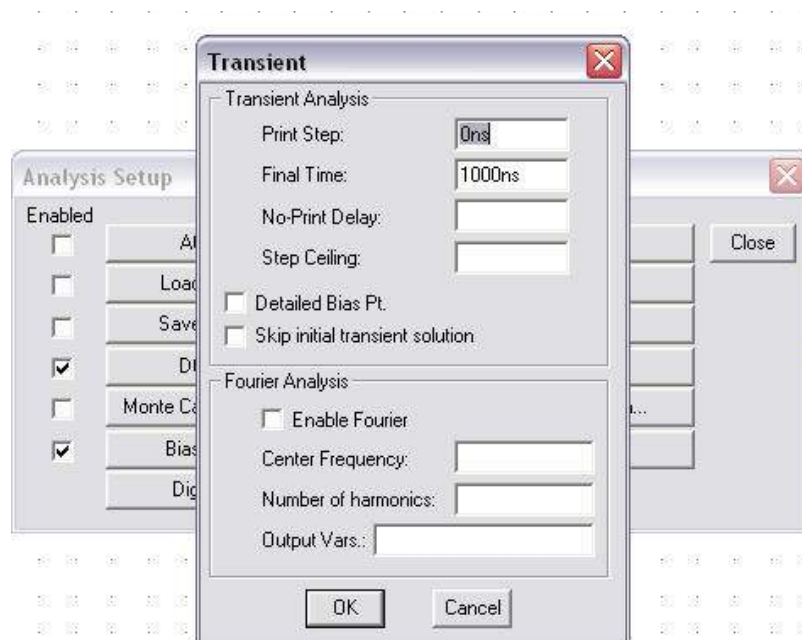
Transient

Transient Analysis

Print Step: 0ns

Final Time: 1000ns

No-Print Delay:

Step Ceiling:

Detailed Bias Pt.

Skip initial transient solution

Fourier Analysis

Enable Fourier

Center Frequency:

Number of harmonics:

Output Vars.:

OK

Cancel

Analysis Setup

Enabled

Al

Load

Save

D

Monte Ca

Bias

Dig

Close